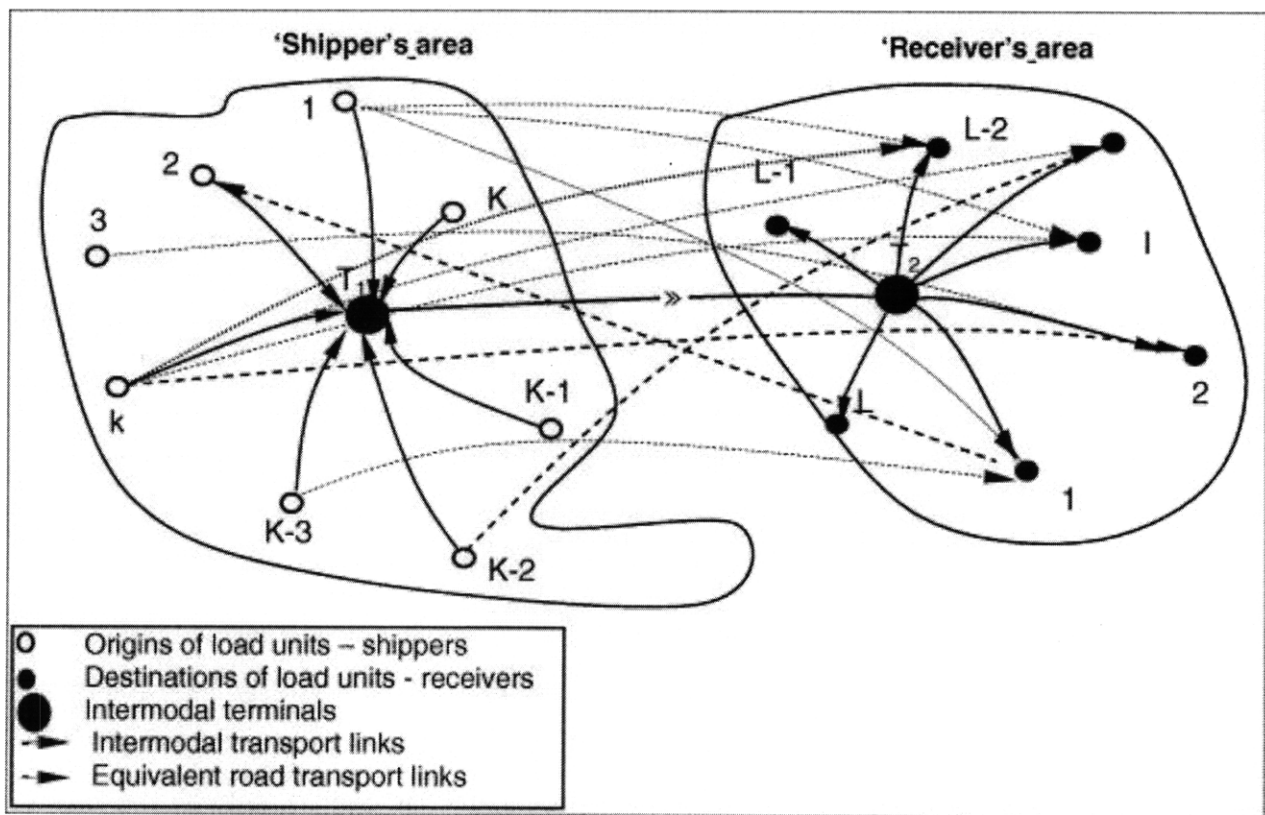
'Shipper's_area

'Receiver's_area

1

2

3

K

$T_1$

k

K-1

K-3

K-2

L-2

L-1

$T_2$

l

2

L

1

O Origins of load units – shippers

Destinations of load units - receivers

Intermodal terminals

Intermodal transport links

Equivalent road transport links